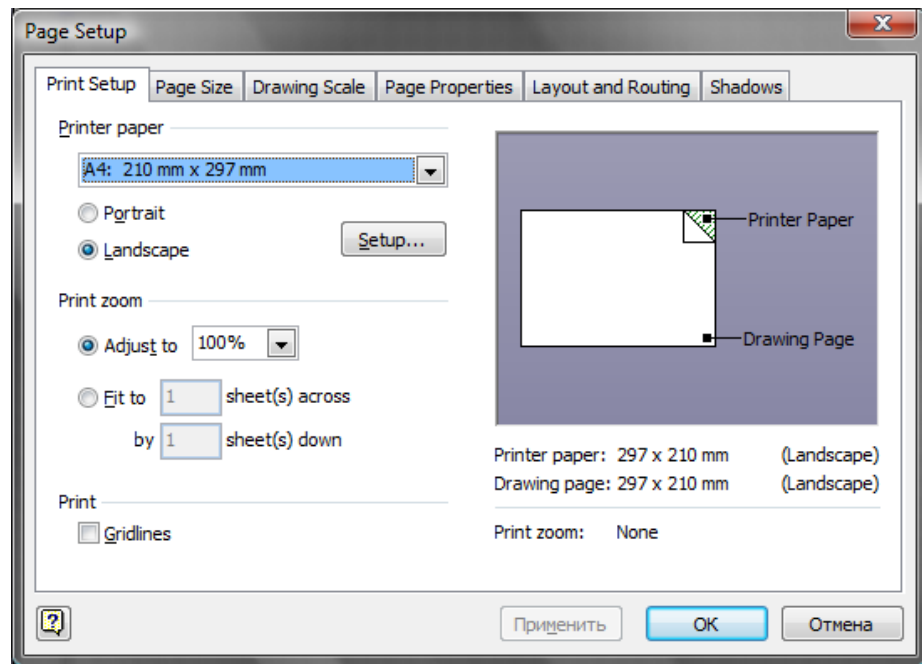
Page Setup

Print Setup | Page Size | Drawing Scale | Page Properties | Layout and Routing | Shadows

Printer paper

A4: 210 mm x 297 mm

Portrait

Landscape

Setup...

Print zoom

Adjust to 100%

Fit to 1 sheet(s) across

by 1 sheet(s) down

Print

Gridlines

Printer Paper

Drawing Page

Printer paper: 297 x 210 mm (Landscape)

Drawing page: 297 x 210 mm (Landscape)

Print zoom: None

Применить

OK

Отмена